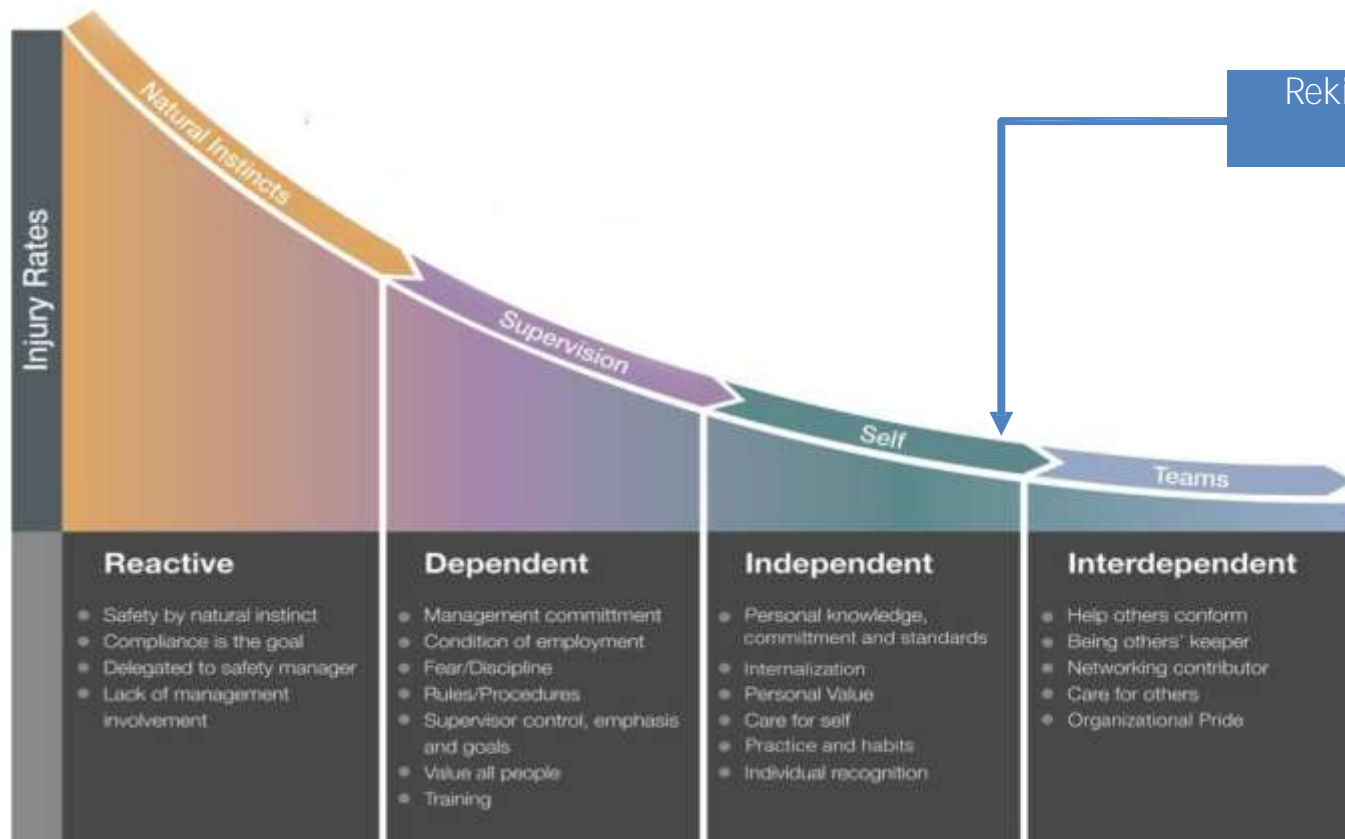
Reki

Injury Rates

Natural Instincts

Supervision

Self

Teams

Reactive
- Safety by natural instinct
- Compliance is the goal
- Delegated to safety manager
- Lack of management involvement

Dependent
- Management committment
- Condition of employment
- Fear/Discipline
- Rules/Procedures
- Supervisor control, emphasis and goals
- Value all people
- Training

Independent
- Personal knowledge, committment and standards
- Internalization
- Personal Value
- Care for self
- Practice and habits
- Individual recognition

Interdependent
- Help others conform
- Being others' keeper
- Networking contributor
- Care for others
- Organizational Pride